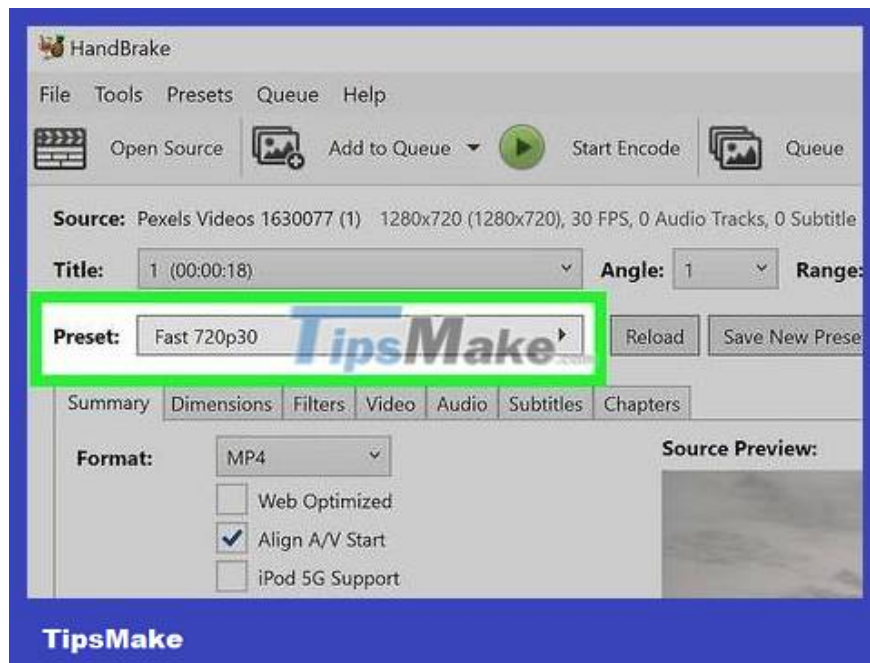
HandBrake

File Tools Presets Queue Help

Open Source Add to Queue Start Encode Queue

Source: Pexels Videos 1630077 (1) 1280x720 (1280x720), 30 FPS, 0 Audio Tracks, 0 Subtitle

Title: 1 (00:00:18) Angle: 1 Range:

Preset: Fast 720p30 Reload Save New Prese

TipsMake.com

Summary Dimensions Filters Video Audio Subtitles Chapters

Format: MP4

Source Preview:

Web Optimized

Align A/V Start

iPod 5G Support

TipsMake